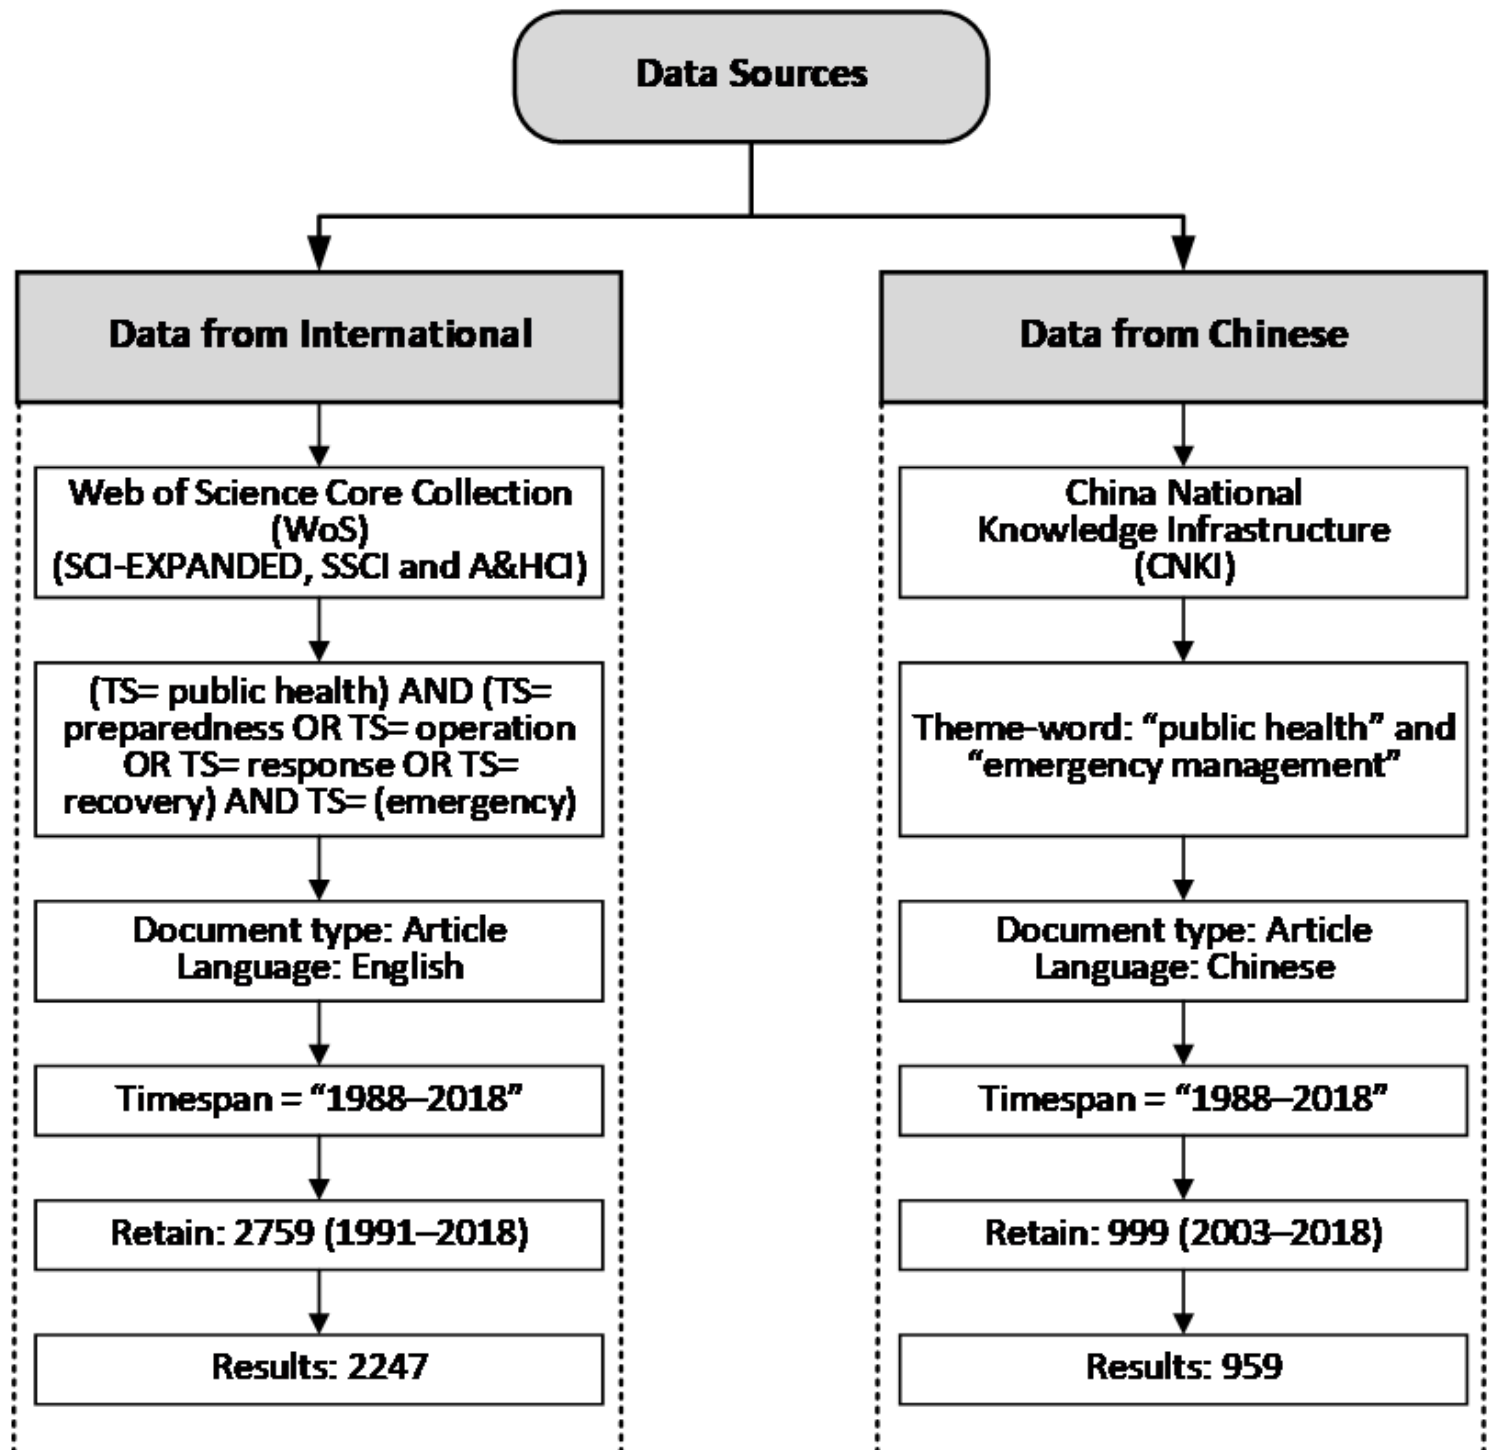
Data Sources

Data from International

Web of Science Core Collection (WoS) (SCI-EXPANDED, SSCI and A&HCI)

(TS= public health) AND (TS= preparedness OR TS= operation OR TS= response OR TS= recovery) AND TS= (emergency)

Document type: Article
Language: English

Timespan = “1988–2018”

Retain: 2759 (1991–2018)

Results: 2247

Data from Chinese

China National Knowledge Infrastructure (CNKI)

Theme-word: “public health” and “emergency management”

Document type: Article
Language: Chinese

Timespan = “1988–2018”

Retain: 999 (2003–2018)

Results: 959